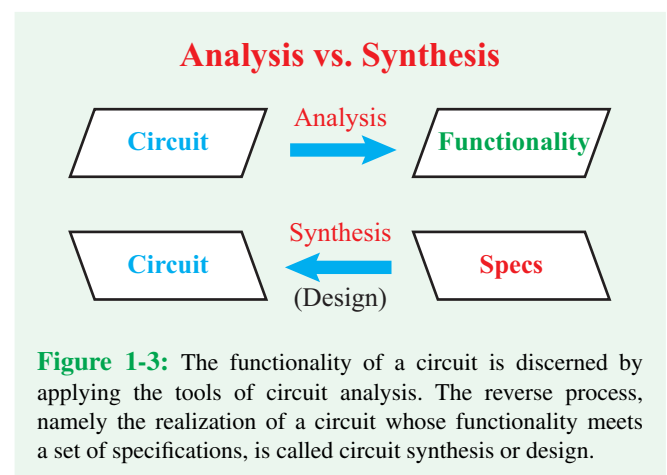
Analysis vs. Synthesis

Circuit

Analysis

Functionality

Circuit

Synthesis

(Design)

Specs

Figure 1-3: The functionality of a circuit is discerned by applying the tools of circuit analysis. The reverse process, namely the realization of a circuit whose functionality meets a set of specifications, is called circuit synthesis or design.